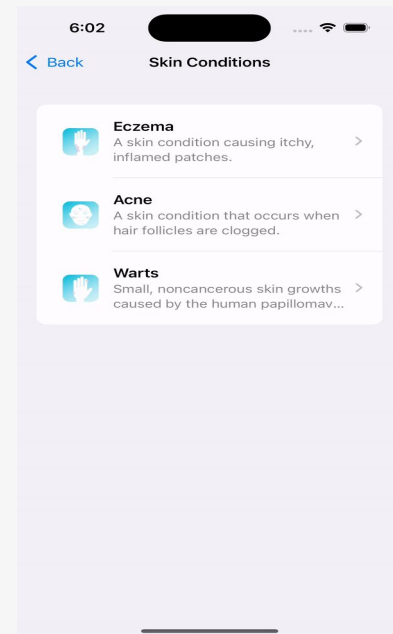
6:02

< Back

Skin Conditions

Eczema
A skin condition causing itchy, inflamed patches.

Acne
A skin condition that occurs when hair follicles are clogged.

Warts
Small, noncancerous skin growths caused by the human papillomav...